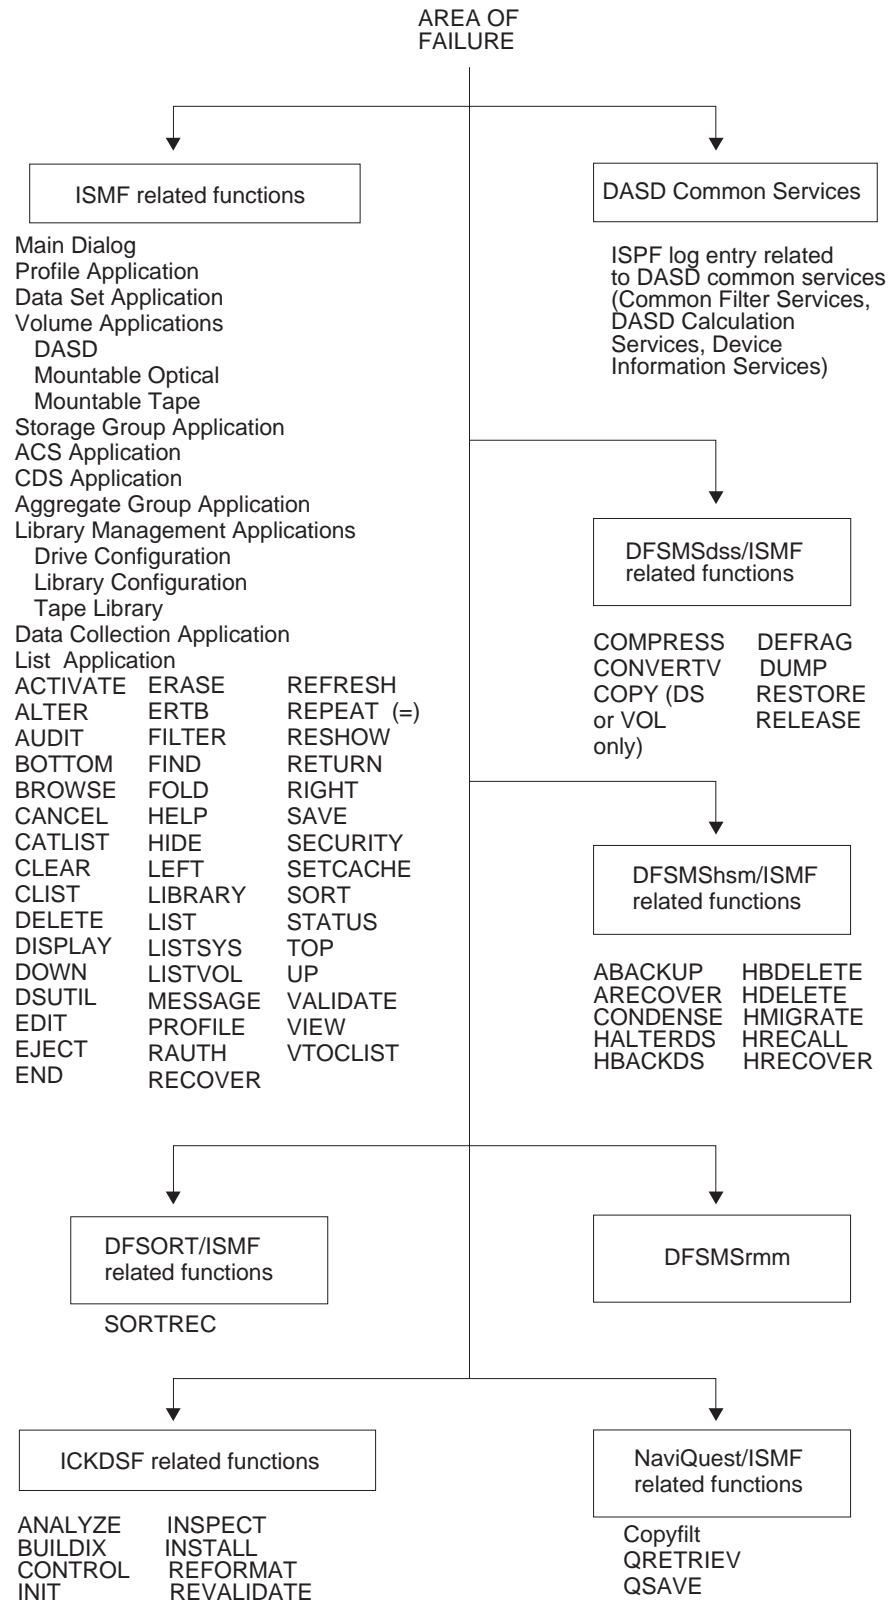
AREA OF FAILURE

ISMF related functions

Main Dialog
Profile Application
Data Set Application
Volume Applications
DASD
Mountable Optical
Mountable Tape
Storage Group Application
ACS Application
CDS Application
Aggregate Group Application
Library Management Applications
Drive Configuration
Library Configuration
Tape Library
Data Collection Application
List Application

ACTIVATE
ALTER
AUDIT
BOTTOM
BROWSE
CANCEL
CATLIST
CLEAR
CLIST
DELETE
DISPLAY
DOWN
DSUTIL
EDIT
EJECT
END

ERASE
ERTB
FILTER
FIND
FOLD
HELP
HIDE
LEFT
LIBRARY
LIST
LISTSYS
LISTVOL
MESSAGE
PROFILE
RAUTH
RECOVER

REFRESH
REPEAT (=)
RESHOW
RETURN
RIGHT
SAVE
SECURITY
SETCACHE
SORT
STATUS
TOP
UP
VALIDATE
VIEW
VTOCLIST

DASD Common Services

ISPF log entry related to DASD common services (Common Filter Services, DASD Calculation Services, Device Information Services)

DFSMSdss/ISMF related functions

COMPRESS
CONVERTV
COPY (DS or VOL only)

DEFRAG
DUMP
RESTORE
RELEASE

DFSMShsm/ISMF related functions

ABACKUP
ARECOVER
CONDENSE
HALTERDS
HBACKDS

HBDELETE
HDELETE
HMIGRATE
HRECALL
HRECOVER

DFSORT/ISMF related functions

SORTREC

DFSMSrmm

ICKDSF related functions

ANALYZE
BUILDIX
CONTROL
INIT

INSPECT
INSTALL
REFORMAT
REVALIDATE

NaviQuest/ISMF related functions

Copyfilt
QRETRIEV
QSAVE